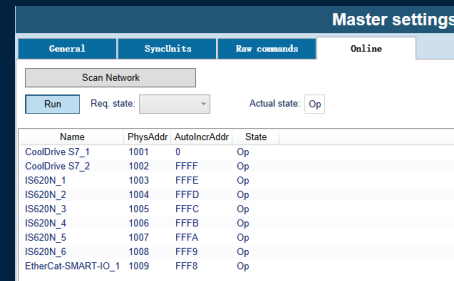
Master settings

General | SyncUnits | Raw commands | Online

Scan Network

Run Req. state: Actual state: Op

| Name | PhysAddr | AutoIncrAddr | State |
|---|---|---|---|
| CoolDrive S7_1 | 1001 | 0 | Op |
| CoolDrive S7_2 | 1002 | FFFF | Op |
| IS620N_1 | 1003 | FFFE | Op |
| IS620N_2 | 1004 | FFFD | Op |
| IS620N_3 | 1005 | FFFC | Op |
| IS620N_4 | 1006 | FFFB | Op |
| IS620N_5 | 1007 | FFFA | Op |
| IS620N_6 | 1008 | FFF9 | Op |
| EtherCat-SMART-IO_1 | 1009 | FFF8 | Op |